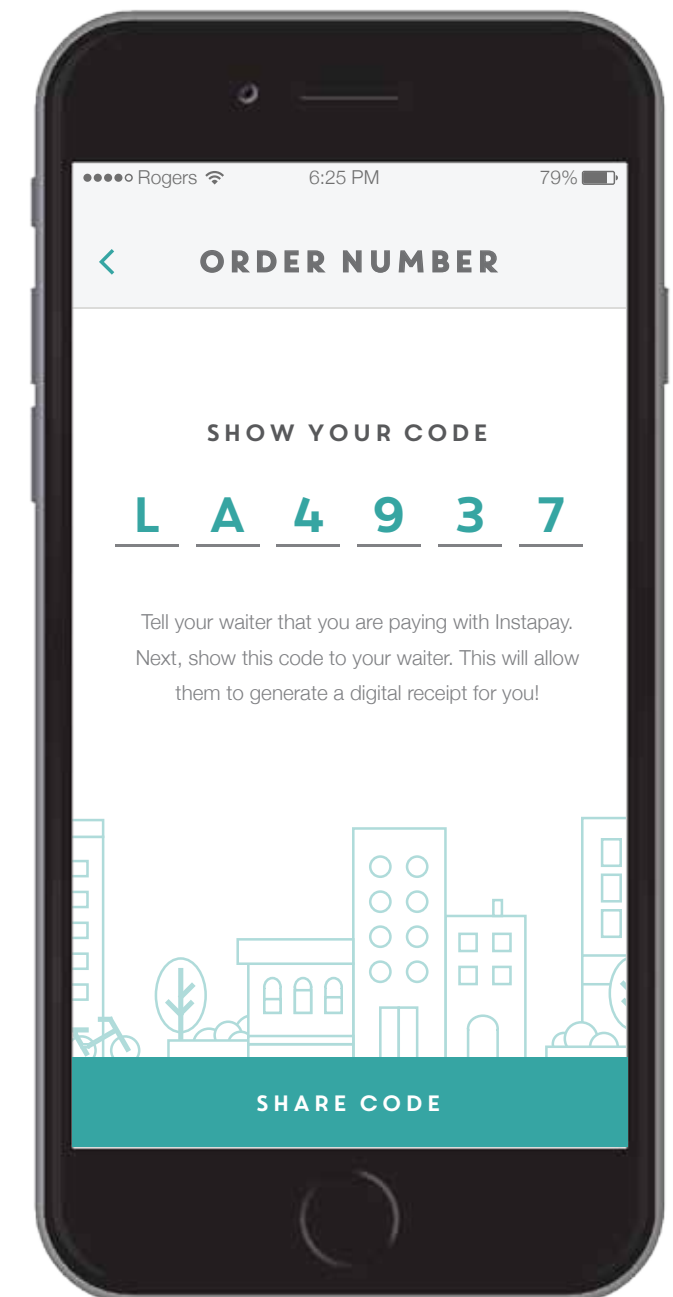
●●●●○ Rogers 6:25 PM 79%

<

ORDER NUMBER

SHOW YOUR CODE

L A 4 9 3 7

Tell your waiter that you are paying with Instapay. Next, show this code to your waiter. This will allow them to generate a digital receipt for you!

SHARE CODE